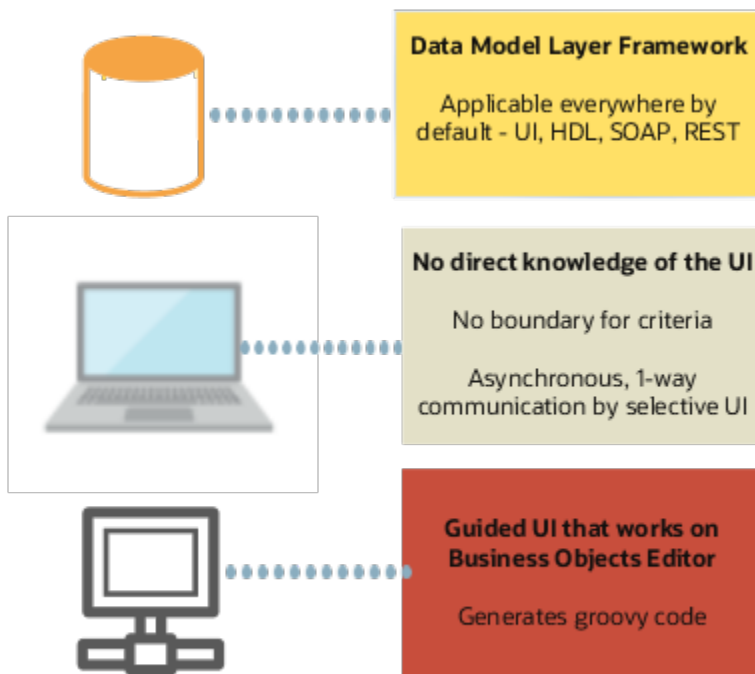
Data Model Layer Framework

Applicable everywhere by default - UI, HDL, SOAP, REST

No direct knowledge of the UI

No boundary for criteria

Asynchronous, 1-way communication by selective UI

Guided UI that works on Business Objects Editor

Generates groovy code